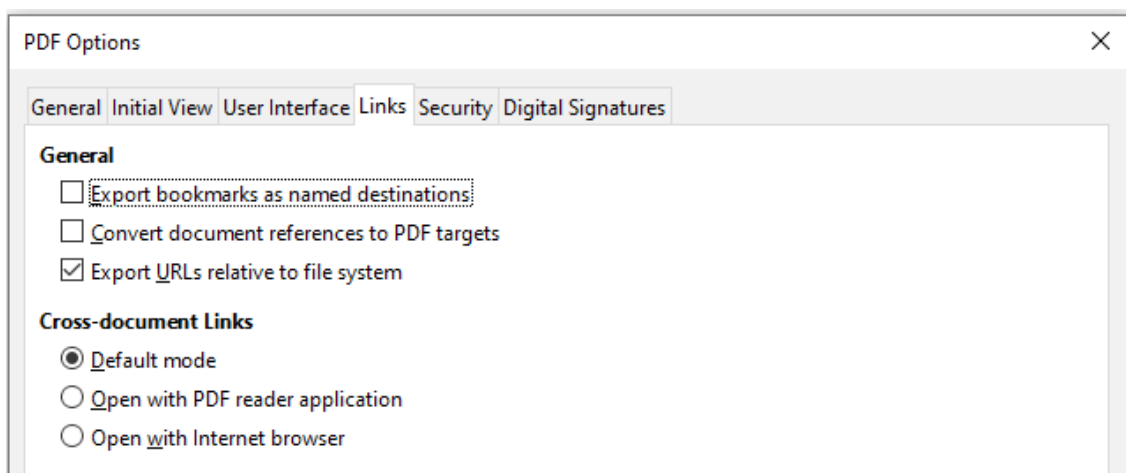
PDF Options
×
General Initial View User Interface Links Security Digital Signatures

General
Export bookmarks as named destinations
Convert document references to PDF targets
Export URLs relative to file system

Cross-document Links
Default mode
Open with PDF reader application
Open with Internet browser